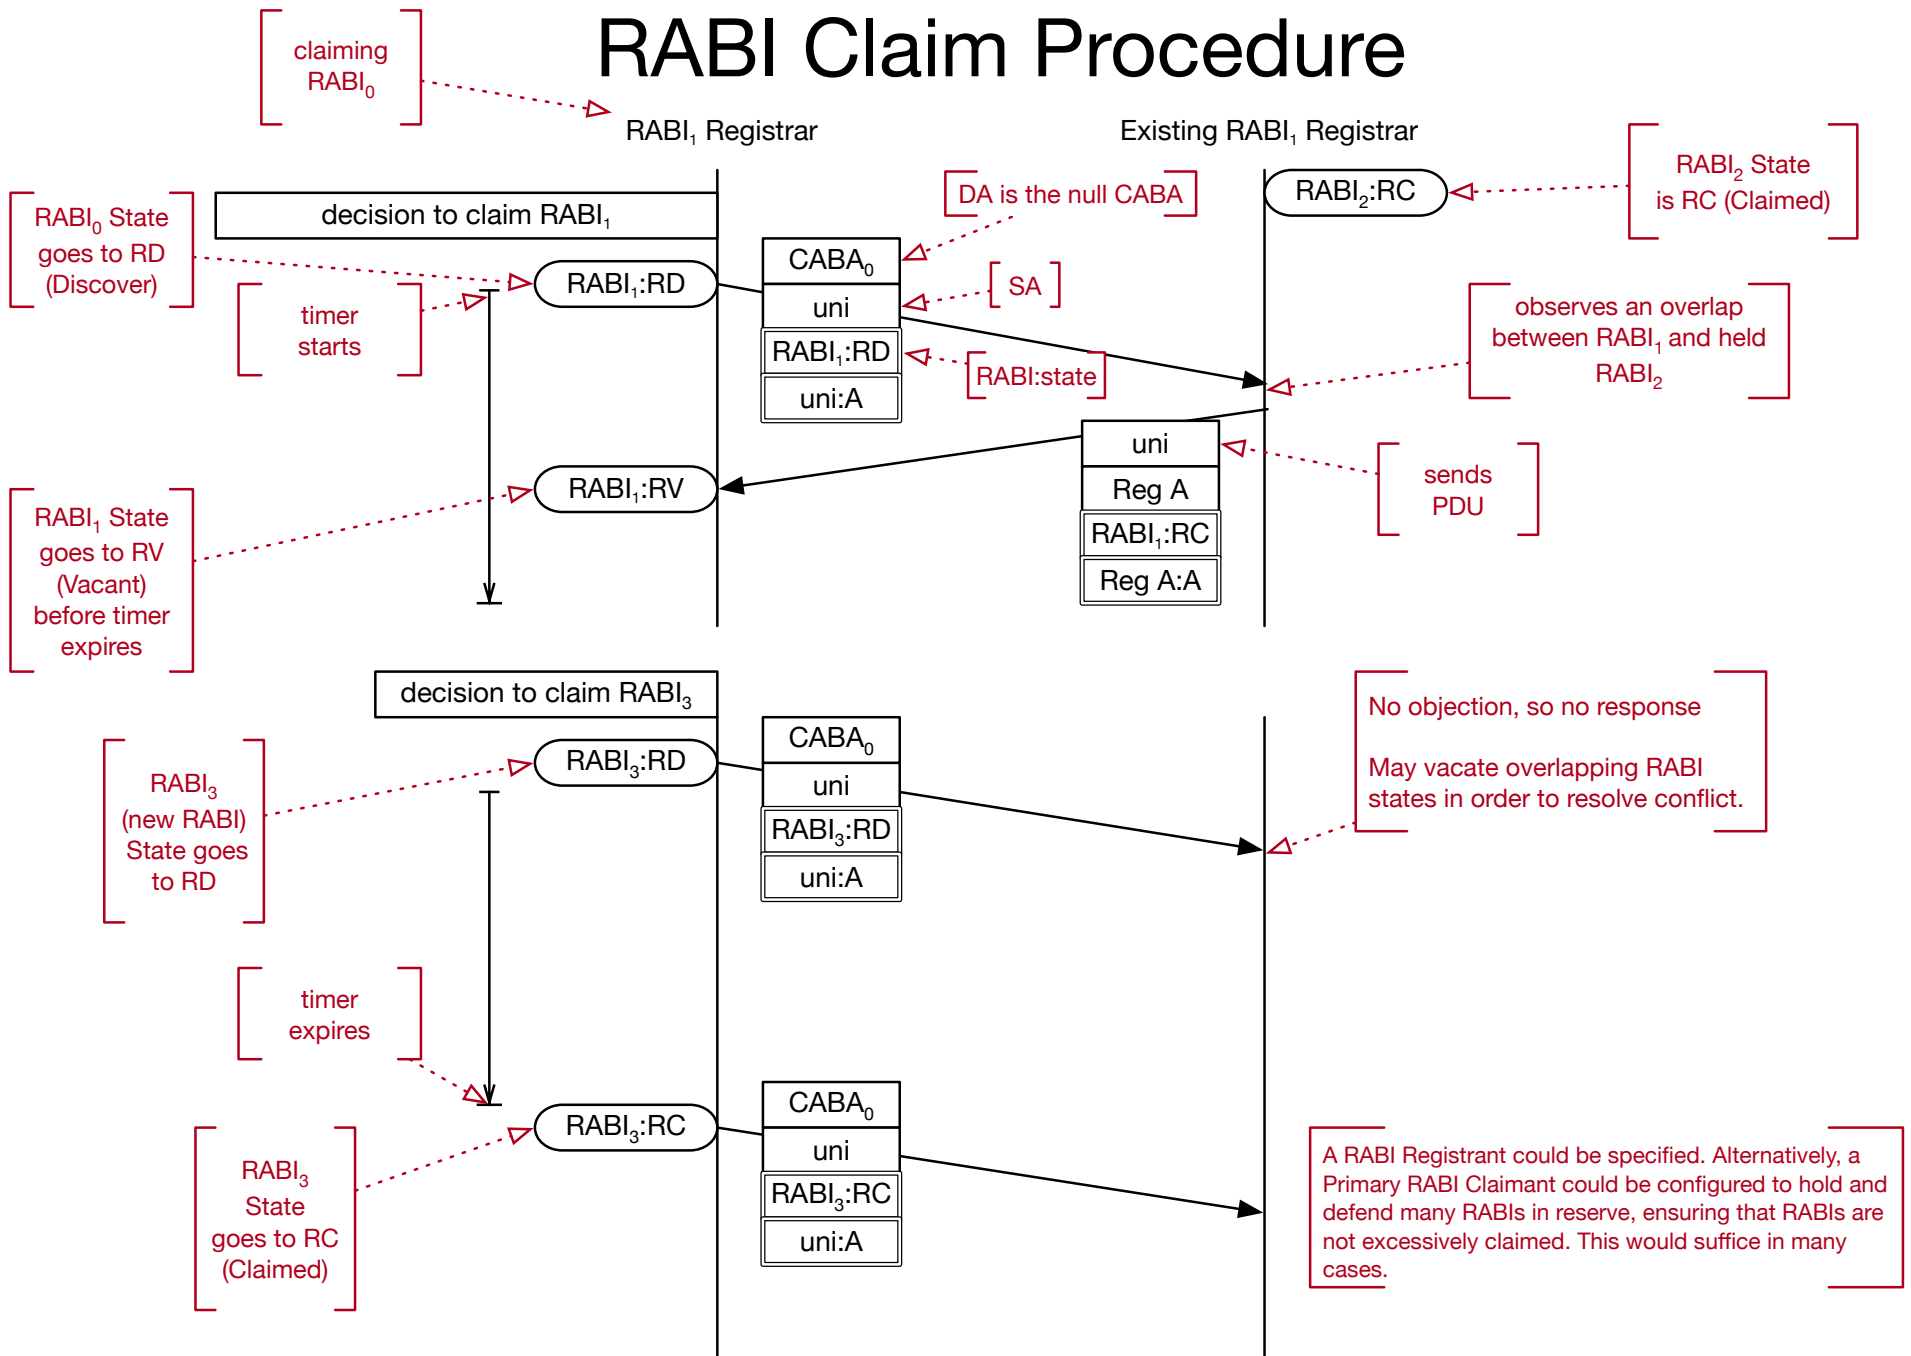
RABI Claim Procedure

claiming $RABI_0$

$RABI_1$ Registrar

Existing $RABI_1$ Registrar

$RABI_0$ State goes to RD (Discover)

decision to claim $RABI_1$

DA is the null CABA

$RABI_2$:RC

$RABI_2$ State is RC (Claimed)

$RABI_1$:RD

$CABA_0$

uni

$RABI_1$:RD

uni:A

SA

timer starts

RABI:state

observes an overlap between $RABI_1$ and held $RABI_2$

uni

Reg A

$RABI_1$:RC

Reg A:A

sends PDU

$RABI_1$ State goes to RV (Vacant) before timer expires

$RABI_1$:RV

decision to claim $RABI_3$

No objection, so no response

May vacate overlapping RABI states in order to resolve conflict.

$RABI_3$ (new RABI) State goes to RD

$RABI_3$:RD

$CABA_0$

uni

$RABI_3$:RD

uni:A

timer expires

$RABI_3$ State goes to RC (Claimed)

$RABI_3$:RC

$CABA_0$

uni

$RABI_3$:RC

uni:A

A RABI Registrant could be specified. Alternatively, a Primary RABI Claimant could be configured to hold and defend many RABIs in reserve, ensuring that RABIs are not excessively claimed. This would suffice in many cases.